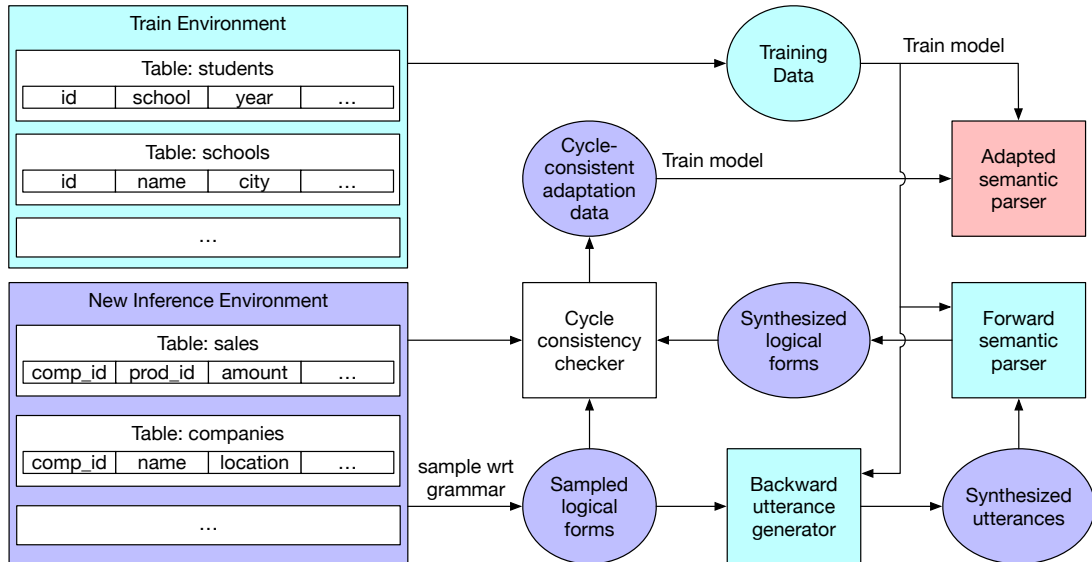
Train Environment

Table: students

| id | school | year | … |
|---|---|---|---|

Table: schools

| id | name | city | … |
|---|---|---|---|

…

New Inference Environment

Table: sales

| comp_id | prod_id | amount | … |
|---|---|---|---|

Table: companies

| comp_id | name | location | … |
|---|---|---|---|

…

Training Data

Train model

Adapted semantic parser

Cycle-consistent adaptation data

Train model

Cycle consistency checker

Synthesized logical forms

Forward semantic parser

sample wrt grammar

Sampled logical forms

Backward utterance generator

Synthesized utterances